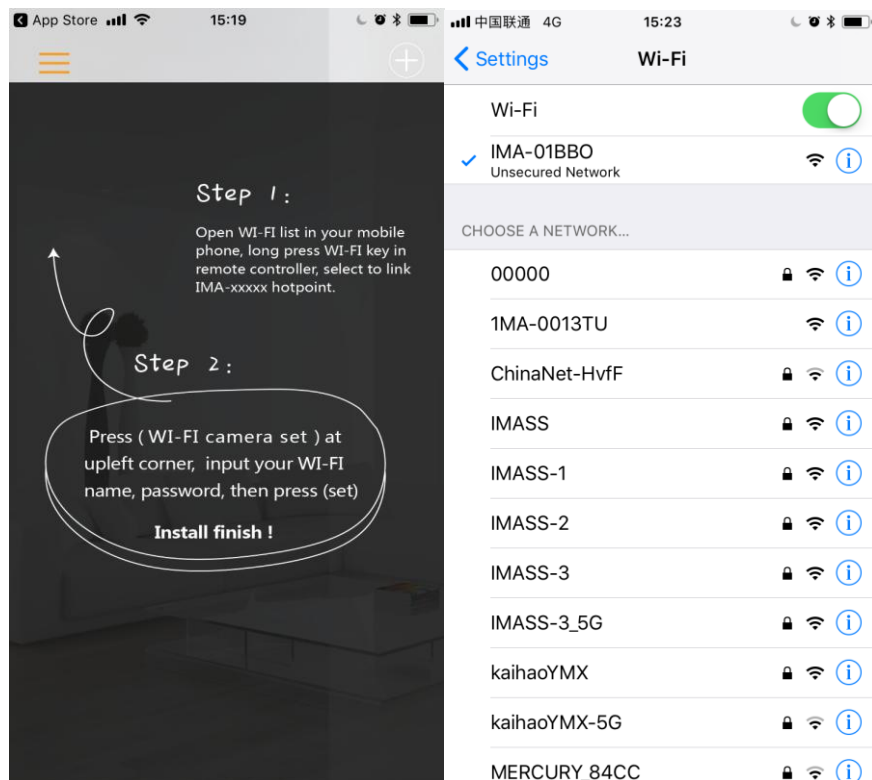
App Store 15:19

Step 1:

Open WI-FI list in your mobile phone, long press WI-FI key in remote controller, select to link IMA-xxxxx hotpoint.

Step 2:

Press ( WI-FI camera set ) at upleft corner, input your WI-FI name, password, then press (set)

Install finish !

中国联通 4G 15:23

Settings Wi-Fi

Wi-Fi

IMA-01BBO
Unsecured Network

CHOOSE A NETWORK...

00000

1MA-0013TU

ChinaNet-HvfF

IMASS

IMASS-1

IMASS-2

IMASS-3

IMASS-3_5G

kaihaoYMX

kaihaoYMX-5G

MERCURY_84CC